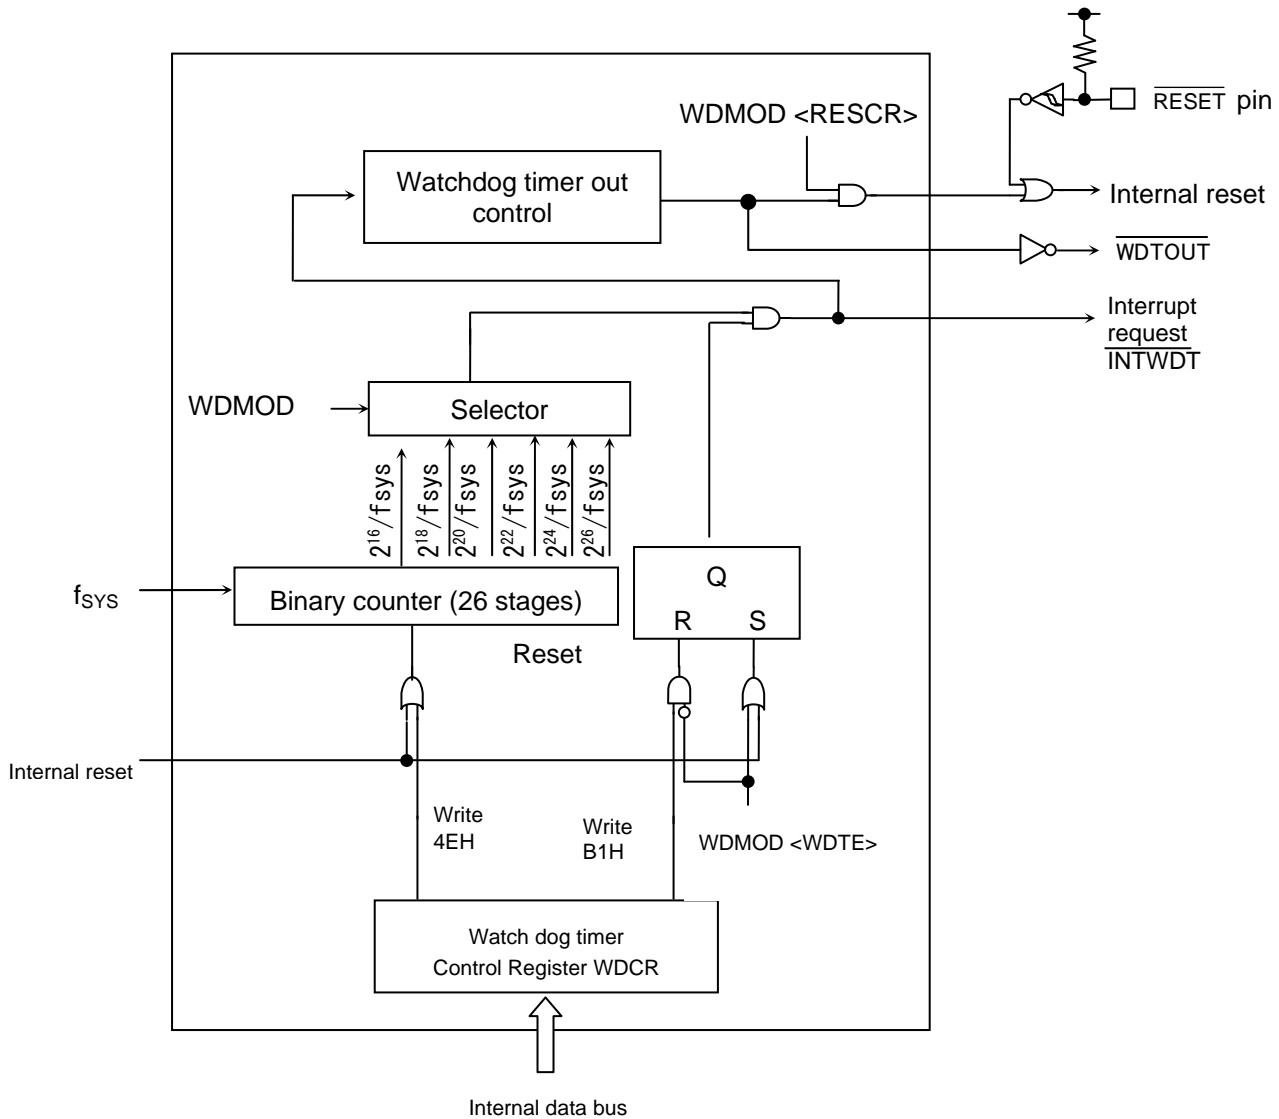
$\overline{\text{RESET}}$ pin

WDMOD <RESCR>

Watchdog timer out control

Internal reset

$\overline{\text{WDTOUT}}$

Interrupt request $\overline{\text{INTWDT}}$

WDMOD

Selector

$2^{16}/\text{fsys}$ $2^{18}/\text{fsys}$ $2^{20}/\text{fsys}$ $2^{22}/\text{fsys}$ $2^{24}/\text{fsys}$ $2^{26}/\text{fsys}$

$f_{SYS}$

Binary counter (26 stages)

Q

R S

Reset

Internal reset

Write 4EH

Write B1H

WDMOD <WDTE>

Watch dog timer Control Register WDCR

Internal data bus